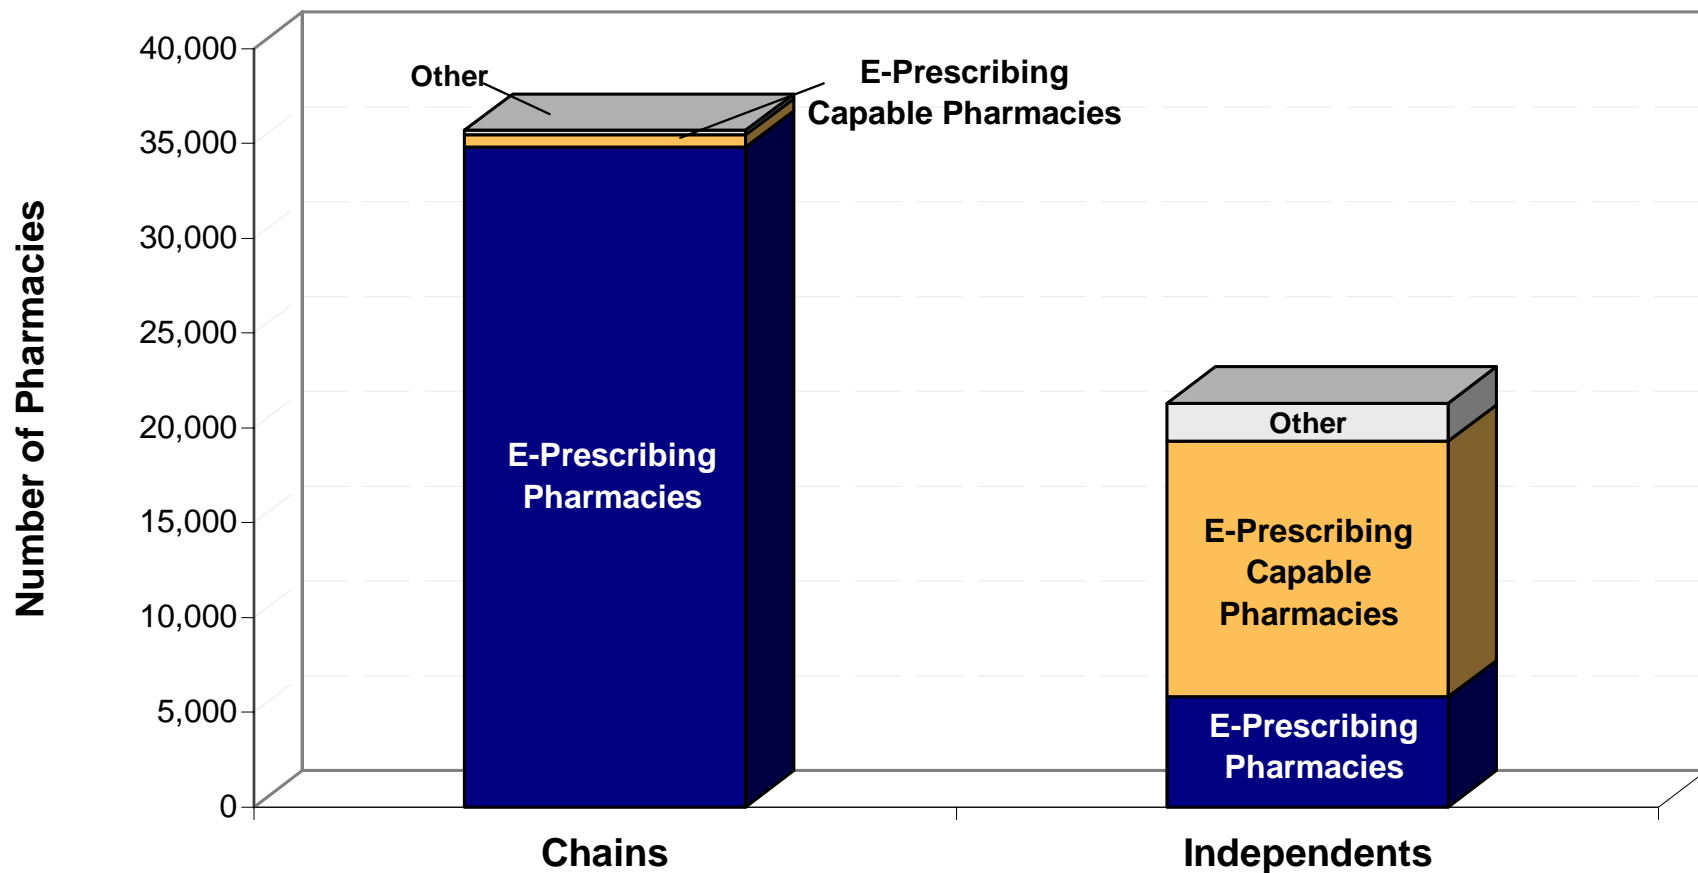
Number of Pharmacies

40,000
35,000
30,000
25,000
20,000
15,000
10,000
5,000
0

Other
E-Prescribing Capable Pharmacies

E-Prescribing Pharmacies

Other
E-Prescribing Capable Pharmacies
E-Prescribing Pharmacies

Chains
Independents